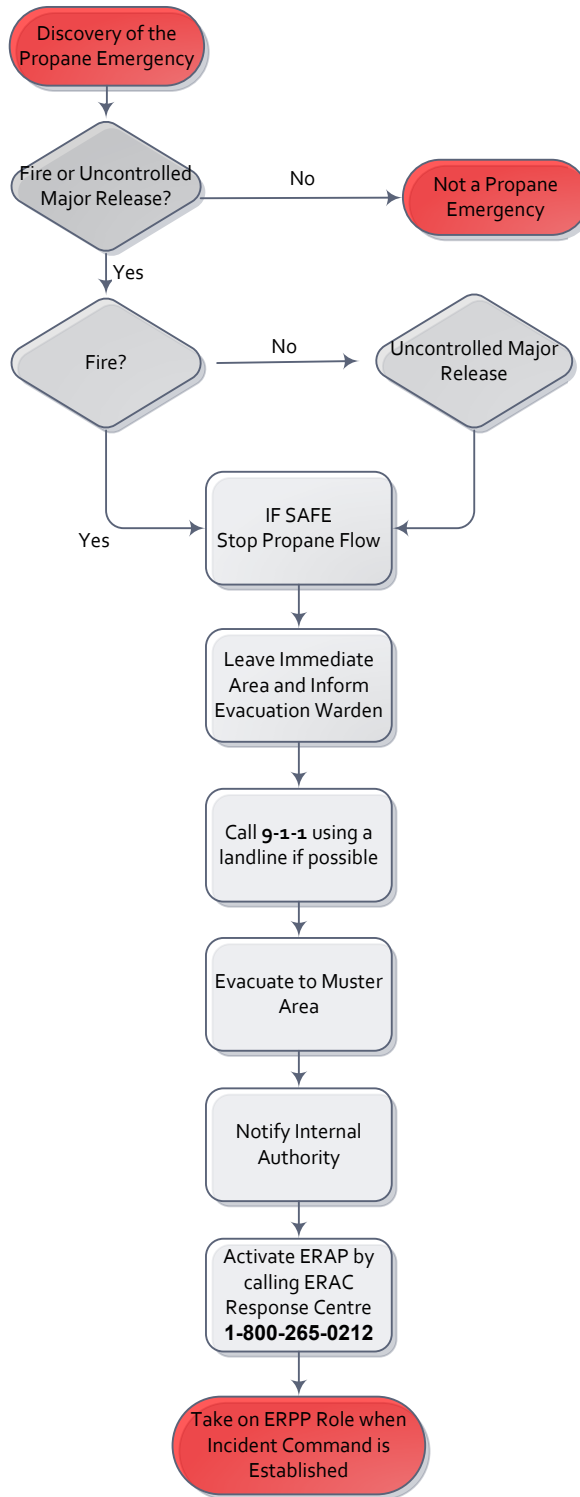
Discovery of the Propane Emergency

Fire or Uncontrolled Major Release?

No

Not a Propane Emergency

Yes

Fire?

No

Uncontrolled Major Release

Yes

IF SAFE Stop Propane Flow

Leave Immediate Area and Inform Evacuation Warden

Call **9-1-1** using a landline if possible

Evacuate to Muster Area

Notify Internal Authority

Activate ERAP by calling ERAC Response Centre **1-800-265-0212**

Take on ERPP Role when Incident Command is Established